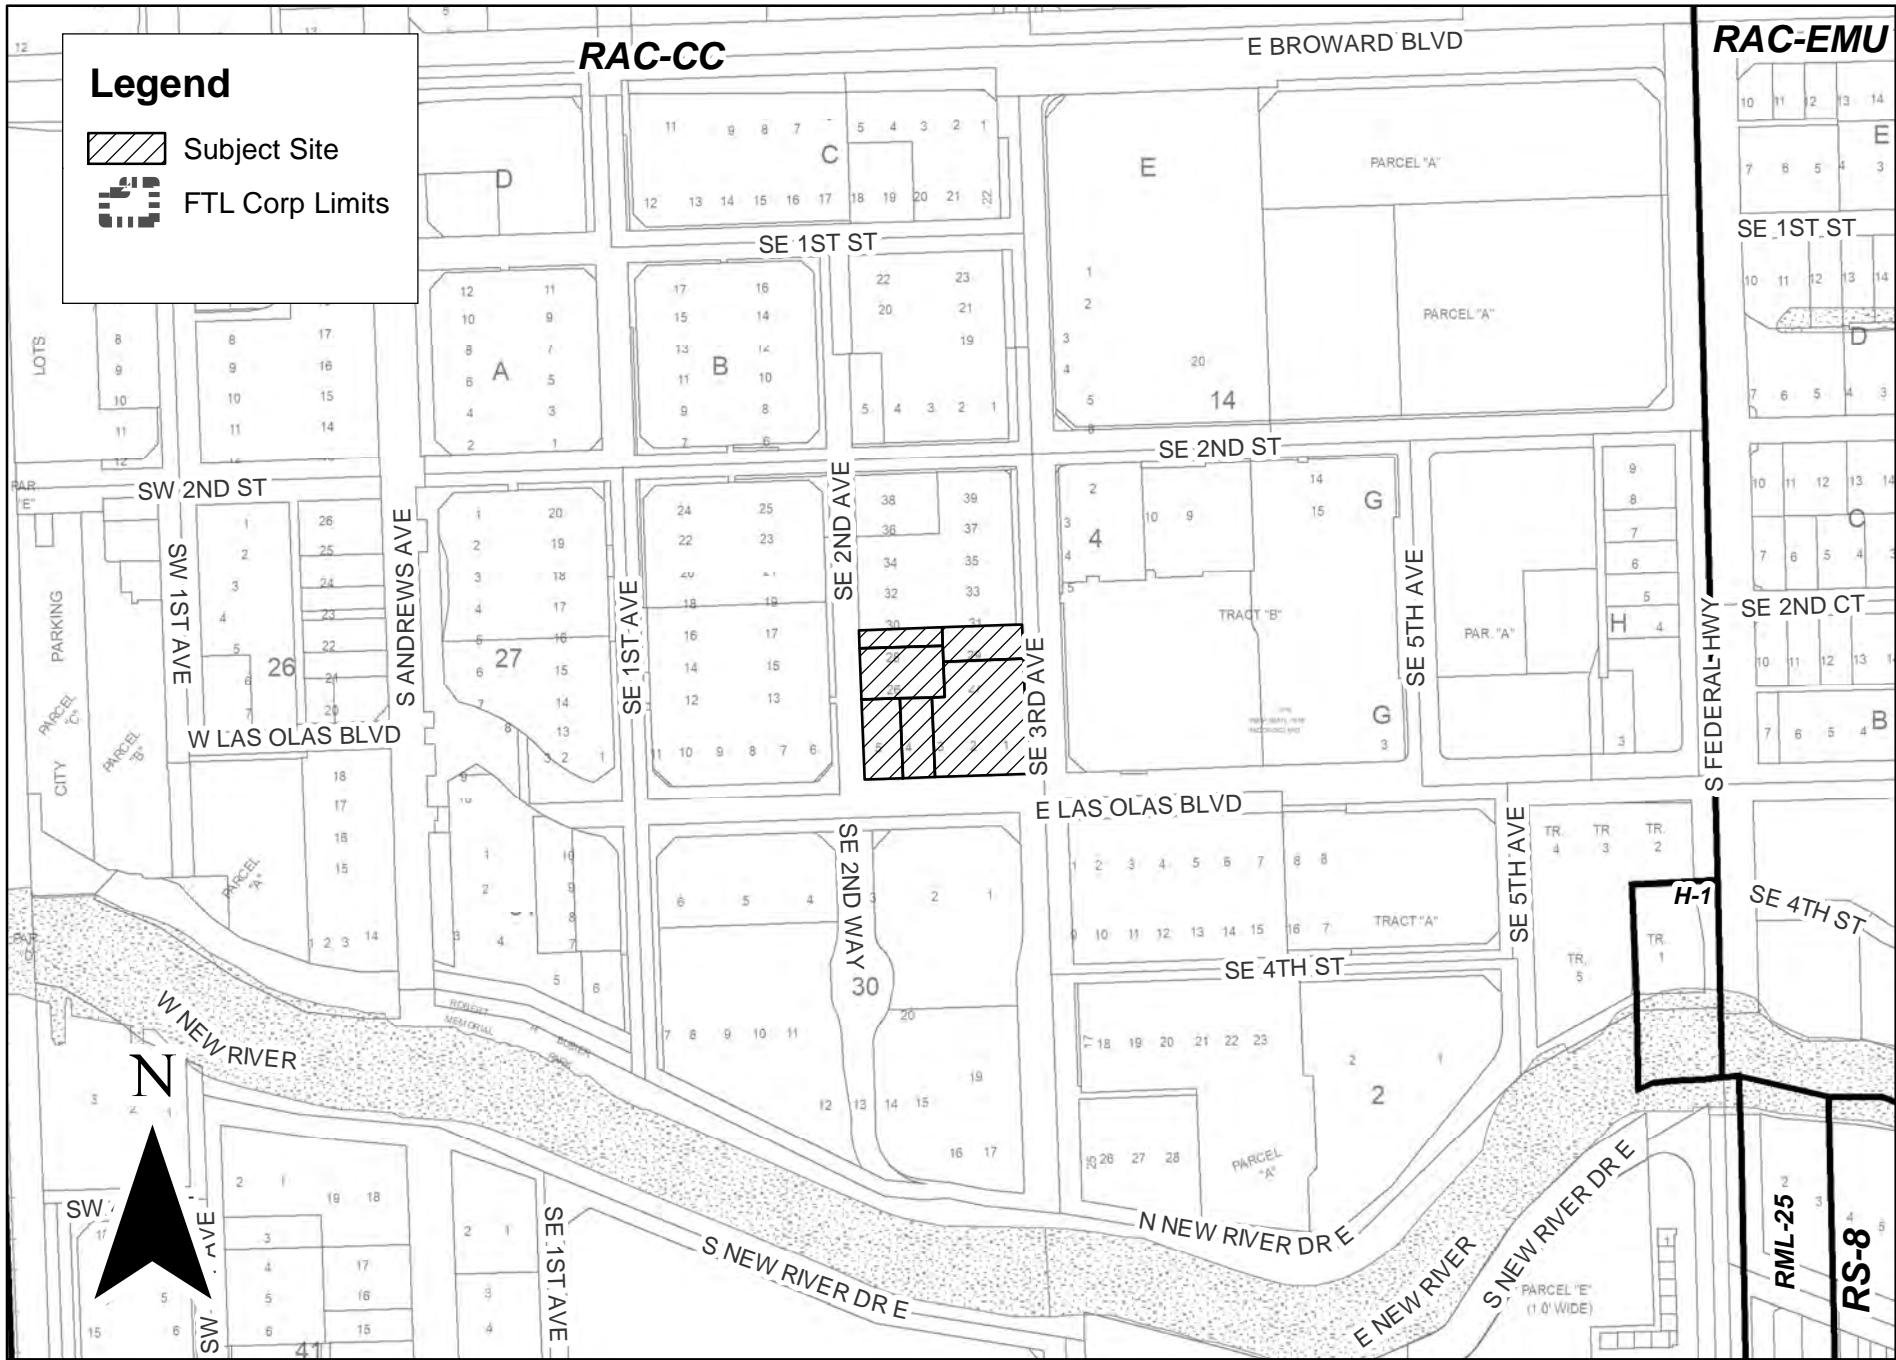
Legend
Subject Site
FTL Corp Limits

RAC-CC
E BROWARD BLVD
RAC-EMU
SE 1ST ST
SE 2ND ST
SW 2ND ST
SW 1ST AVE
S ANDREWS AVE
SE 1ST AVE
SE 2ND AVE
SE 3RD AVE
SE 5TH AVE
S FEDERAL HWY
SE 2ND CT
W LAS OLAS BLVD
E LAS OLAS BLVD
SE 2ND WAY
SE 4TH ST
H-1
W NEW RIVER
N NEW RIVER DR E
S NEW RIVER DR E
E NEW RIVER
RML-25
RS-8
PARKING
CITY
LOTS
PARCEL "A"
PARCEL "B"
PARCEL "C"
TRACT "A"
TRACT "B"
PAR. "A"
PARCEL "E" (1.0' WIDE)
ROBERT H. BUBIER MEMORIAL PARK
A
B
C
D
E
G
H
14
4
26
27
30
2
41
N